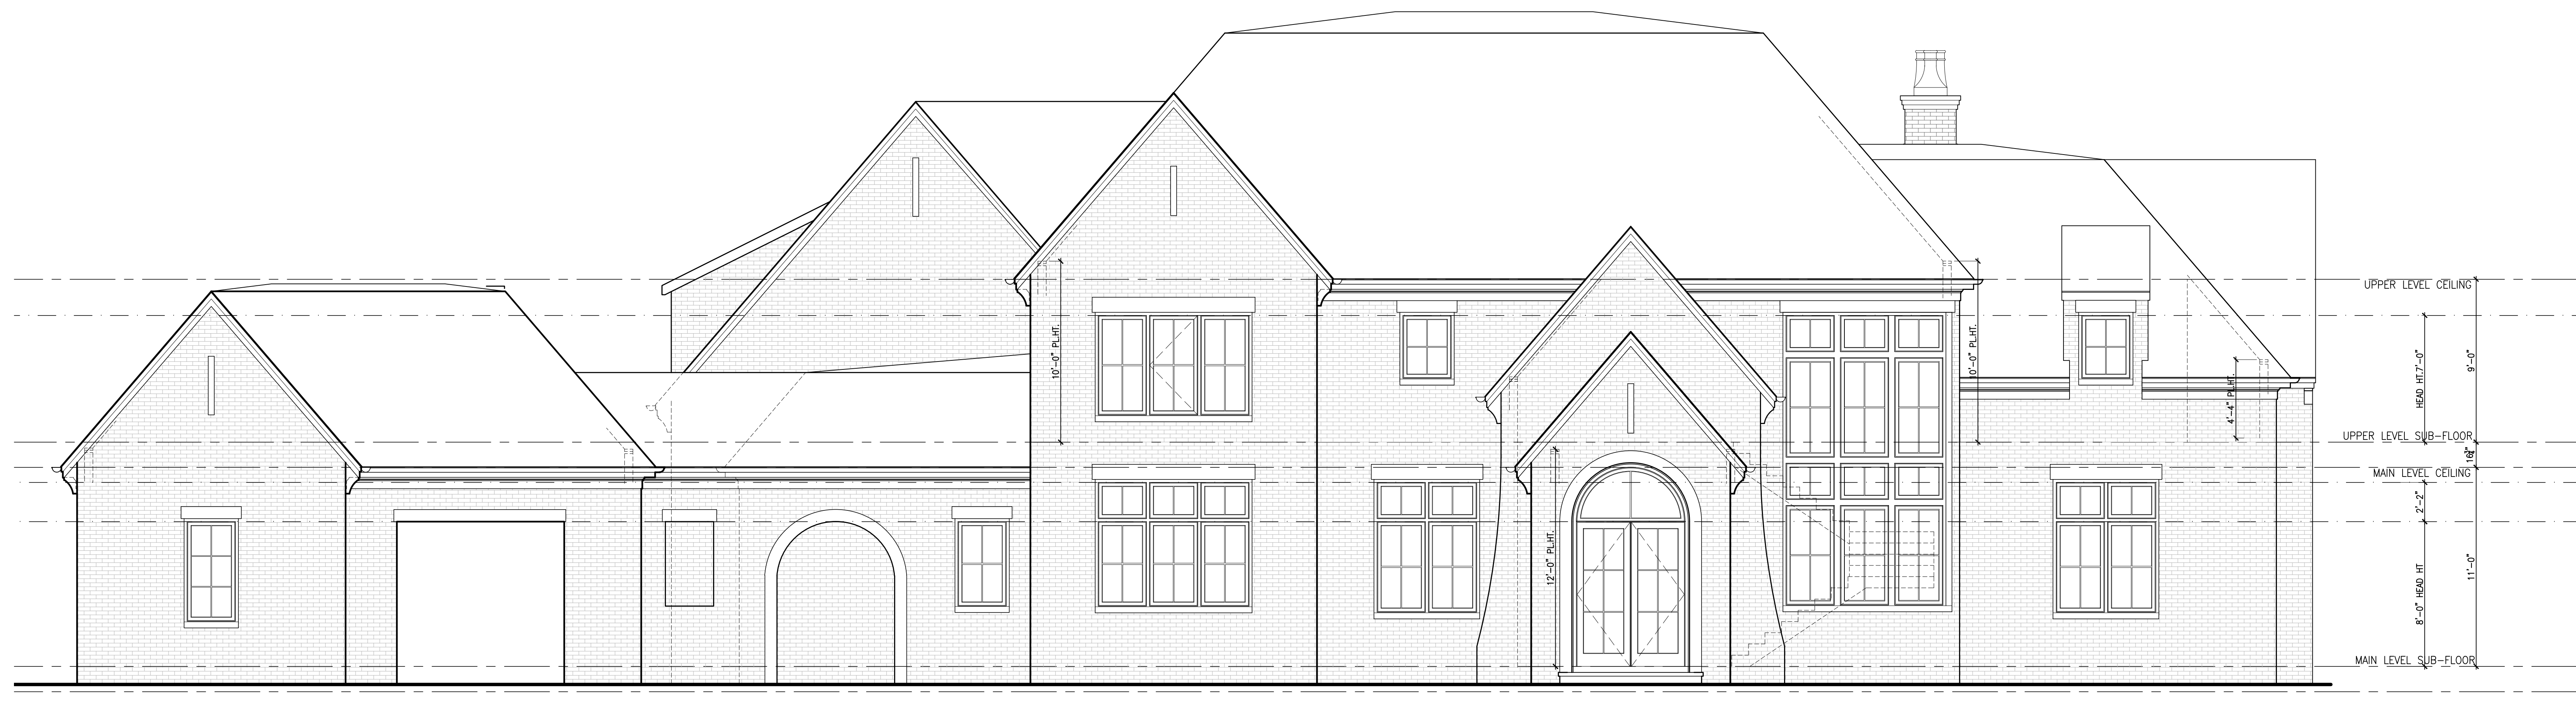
UPPER LEVEL CEILING

UPPER LEVEL SUB-FLOOR

MAIN LEVEL CEILING

MAIN LEVEL SUB-FLOOR

10'-0" PL.HT.

10'-0" PL.HT.

12'-0" PL.HT.

4'-4" PL.HT.

HEAD HT.7'-0"

9'-0"

18"

2'-2"

8'-0" HEAD HT.

11'-0"